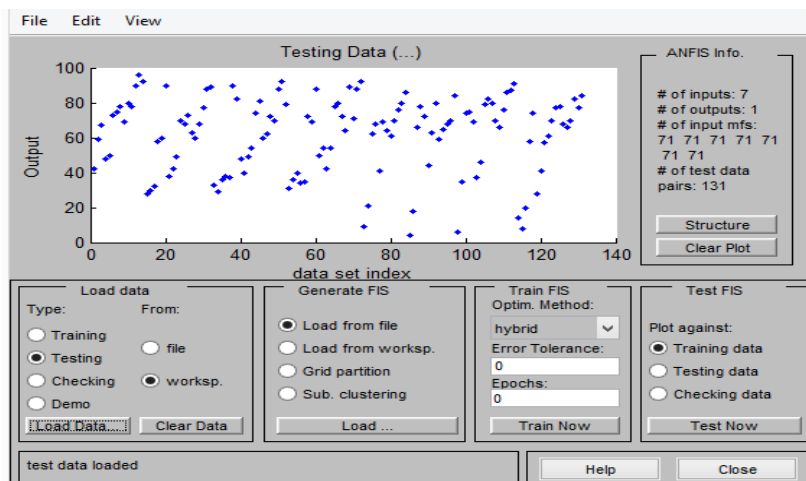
File Edit View

Testing Data (...)

Output

100
80
60
40
20
0

0 20 40 60 80 100 120 140

data set index

ANFIS Info.

# of inputs: 7
# of outputs: 1
# of input mfs:
71 71 71 71 71
71 71
# of test data
pairs: 131

Structure

Clear Plot

Load data

Type:
Training
Testing
Checking
Demo

From:
file
worksp.

Load Data...

Clear Data

Generate FIS

Load from file
Load from worksp.
Grid partition
Sub. clustering

Load ...

Train FIS

Optim. Method:
hybrid
Error Tolerance:
0
Epochs:
0

Train Now

Test FIS

Plot against:
Training data
Testing data
Checking data

Test Now

test data loaded

Help

Close